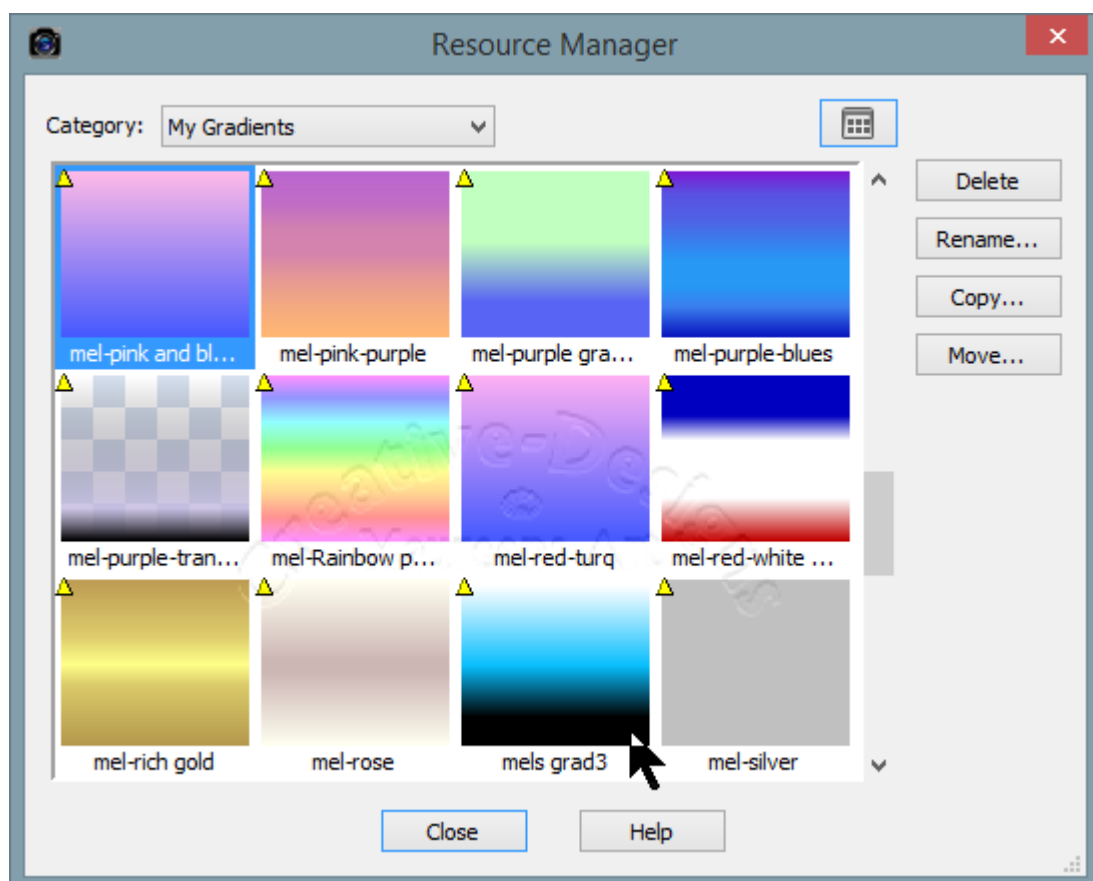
Resource Manager

Category: My Gradients

mel-pink and bl...
mel-pink-purple
mel-purple gra...
mel-purple-blues
mel-purple-tran...
mel-Rainbow p...
mel-red-turq
mel-red-white ...
mel-rich gold
mel-rose
mels grad3
mel-silver

Delete
Rename...
Copy...
Move...

Close
Help

Creative-Designs